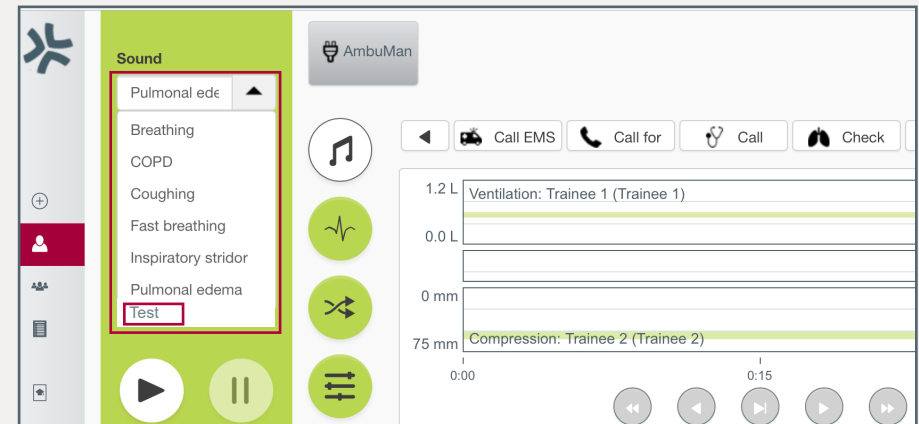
Sound

Pulmonal ede

Breathing
COPD
Coughing
Fast breathing
Inspiratory stridor
Pulmonal edema
Test

AmbuMan

Call EMS
Call for
Call
Check

1.2 L
Ventilation: Trainee 1 (Trainee 1)
0.0 L

0 mm
75 mm
Compression: Trainee 2 (Trainee 2)
0:00
0:15